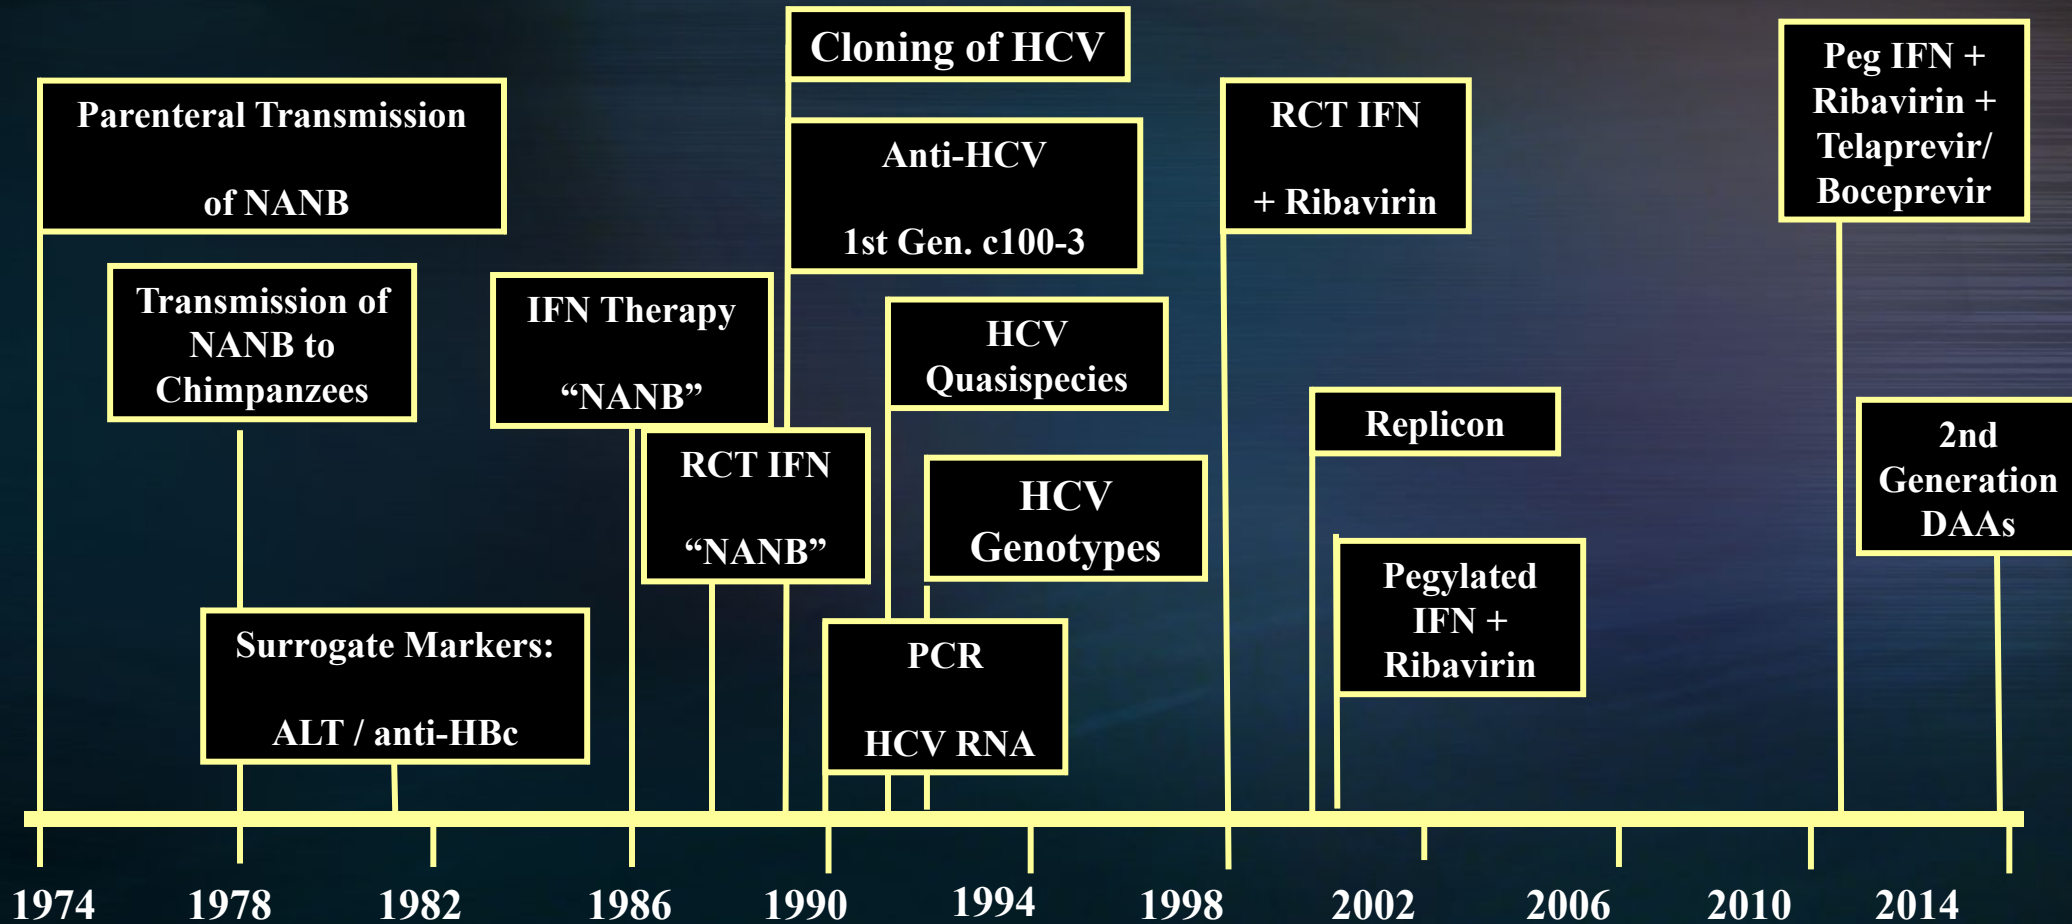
Parenteral Transmission

of NANB

Transmission of NANB to Chimpanzees

Surrogate Markers:

ALT / anti-HBc

IFN Therapy

"NANB"

RCT IFN

"NANB"

Cloning of HCV

Anti-HCV

1st Gen. c100-3

HCV Quasispecies

HCV Genotypes

PCR

HCV RNA

RCT IFN

+ Ribavirin

Replicon

Pegylated IFN + Ribavirin

Peg IFN + Ribavirin + Telaprevir/ Boceprevir

2nd Generation DAAs

1974 1978 1982 1986 1990 1994 1998 2002 2006 2010 2014